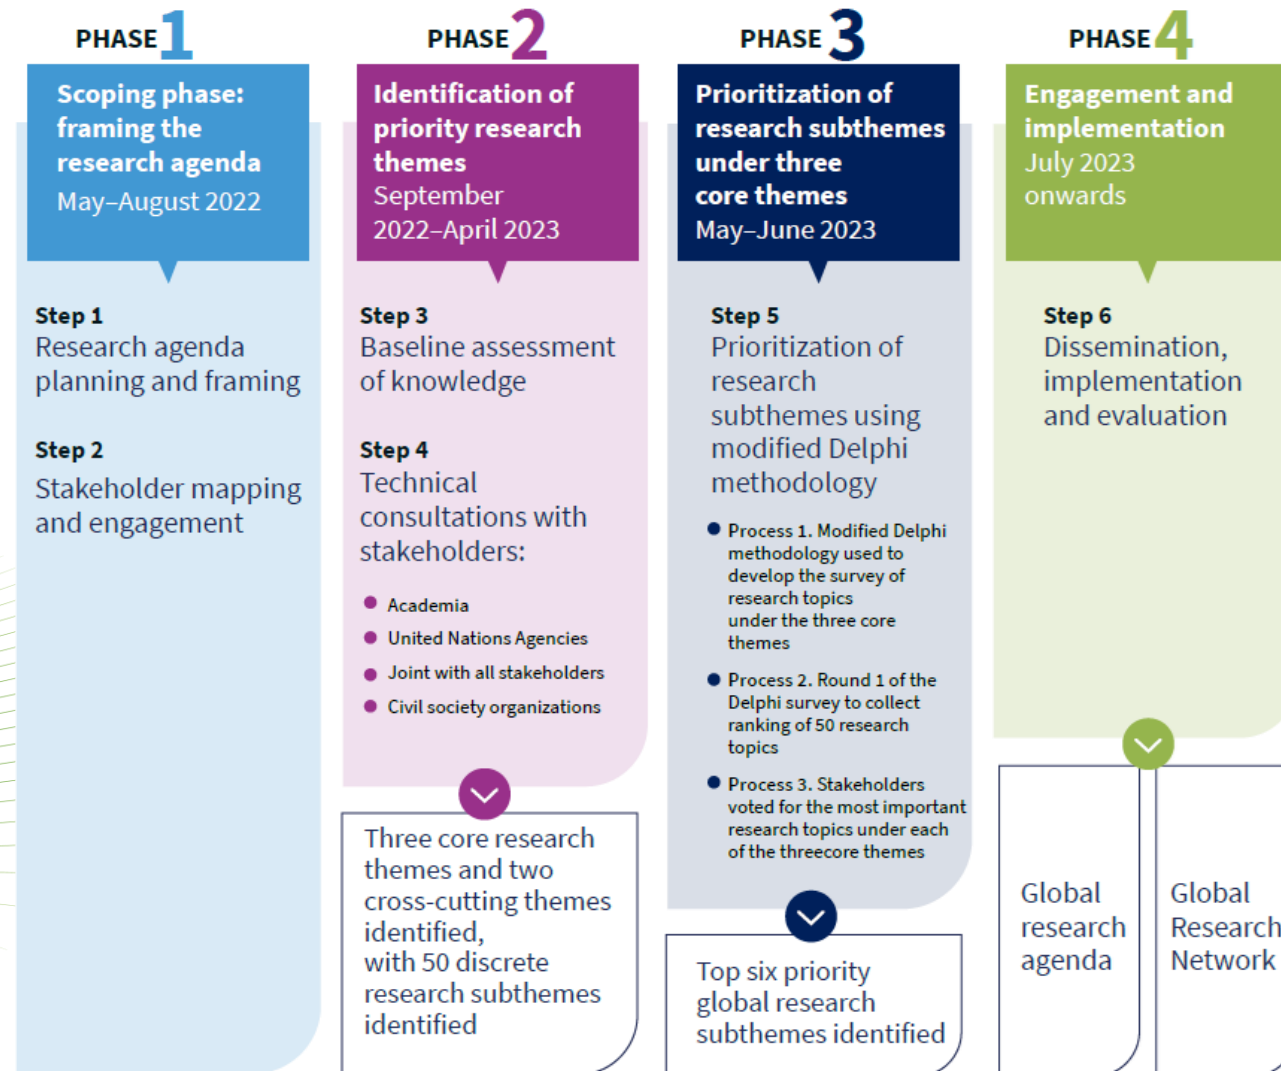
PHASE 1

Scoping phase: framing the research agenda
May–August 2022

Step 1
Research agenda planning and framing

Step 2
Stakeholder mapping and engagement

PHASE 2

Identification of priority research themes
September 2022–April 2023

Step 3
Baseline assessment of knowledge

Step 4
Technical consultations with stakeholders:

- Academia
- United Nations Agencies
- Joint with all stakeholders
- Civil society organizations

Three core research themes and two cross-cutting themes identified, with 50 discrete research subthemes identified

PHASE 3

Prioritization of research subthemes under three core themes
May–June 2023

Step 5
Prioritization of research subthemes using modified Delphi methodology

- Process 1. Modified Delphi methodology used to develop the survey of research topics under the three core themes
- Process 2. Round 1 of the Delphi survey to collect ranking of 50 research topics
- Process 3. Stakeholders voted for the most important research topics under each of the threecore themes

Top six priority global research subthemes identified

PHASE 4

Engagement and implementation
July 2023 onwards

Step 6
Dissemination, implementation and evaluation

Global research agenda

Global Research Network